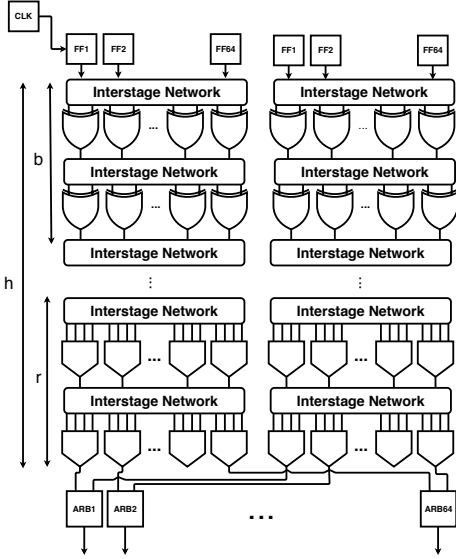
CLK

FF1 FF2 FF64 FF1 FF2 FF64

Interstage Network
Interstage Network
...
...
Interstage Network
Interstage Network
...
...
Interstage Network
Interstage Network
⋮
⋮
Interstage Network
Interstage Network
...
...
Interstage Network
Interstage Network
...
...

h
b
r

ARB1 ARB2 ... ARB64